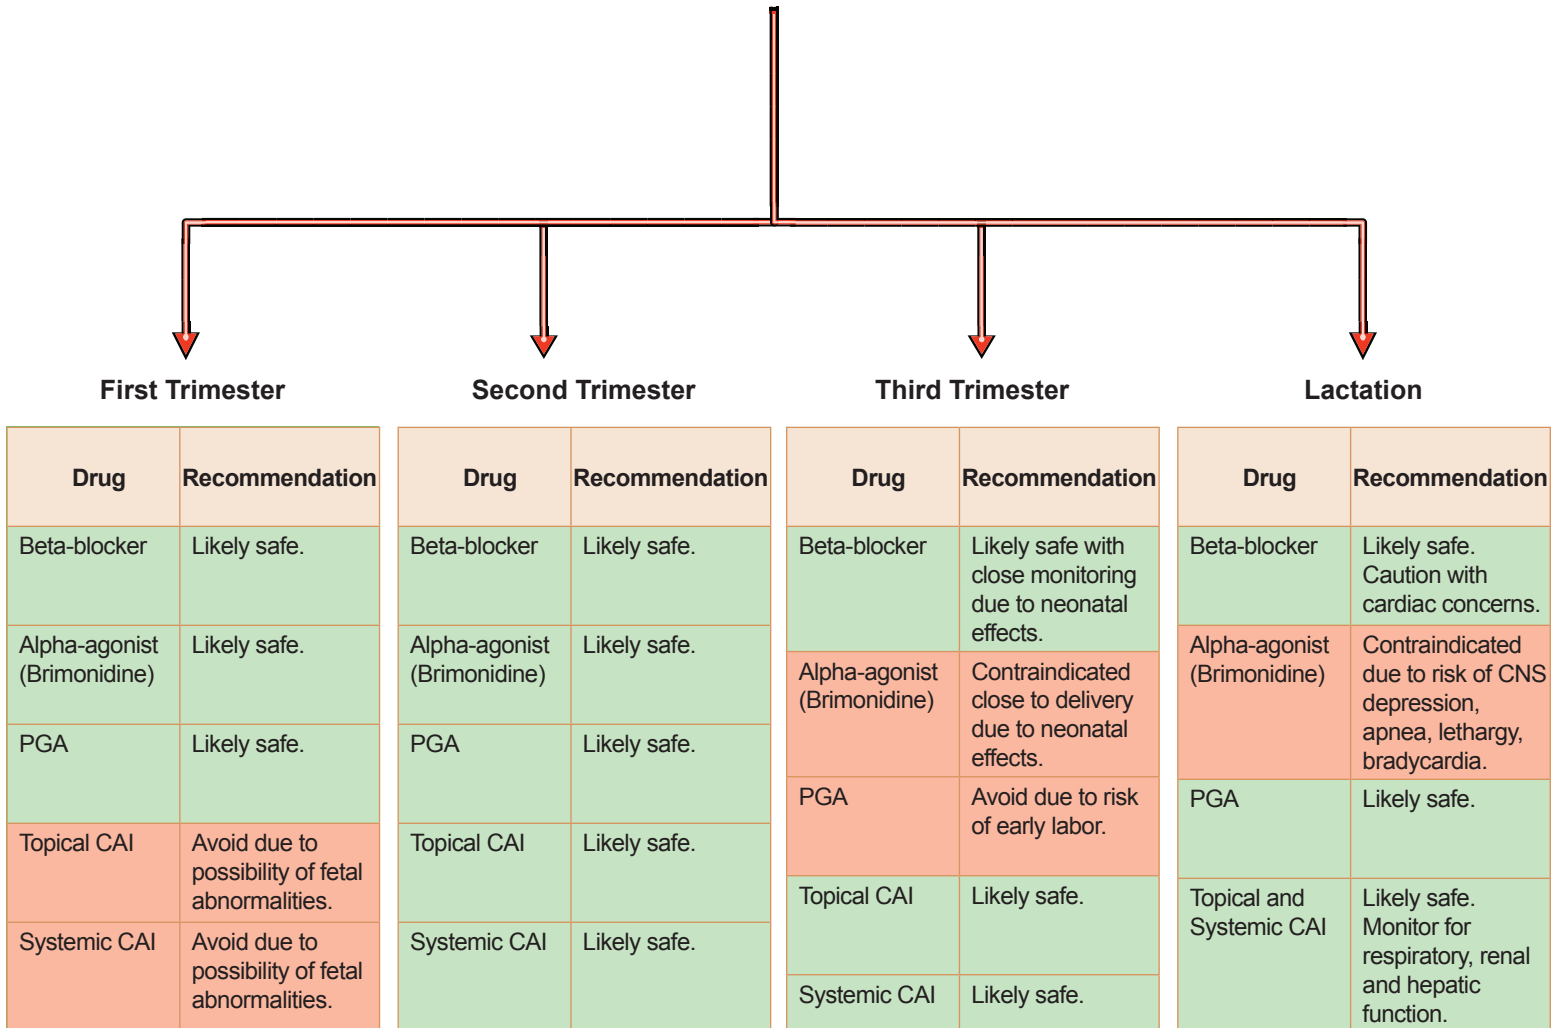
First Trimester

| Drug | Recommendation |
|---|---|
| Beta-blocker | Likely safe. |
| Alpha-agonist (Brimonidine) | Likely safe. |
| PGA | Likely safe. |
| Topical CAI | Avoid due to possibility of fetal abnormalities. |
| Systemic CAI | Avoid due to possibility of fetal abnormalities. |

Second Trimester

| Drug | Recommendation |
|---|---|
| Beta-blocker | Likely safe. |
| Alpha-agonist (Brimonidine) | Likely safe. |
| PGA | Likely safe. |
| Topical CAI | Likely safe. |
| Systemic CAI | Likely safe. |

Third Trimester

| Drug | Recommendation |
|---|---|
| Beta-blocker | Likely safe with close monitoring due to neonatal effects. |
| Alpha-agonist (Brimonidine) | Contraindicated close to delivery due to neonatal effects. |
| PGA | Avoid due to risk of early labor. |
| Topical CAI | Likely safe. |
| Systemic CAI | Likely safe. |

Lactation

| Drug | Recommendation |
|---|---|
| Beta-blocker | Likely safe. Caution with cardiac concerns. |
| Alpha-agonist (Brimonidine) | Contraindicated due to risk of CNS depression, apnea, lethargy, bradycardia. |
| PGA | Likely safe. |
| Topical and Systemic CAI | Likely safe. Monitor for respiratory, renal and hepatic function. |